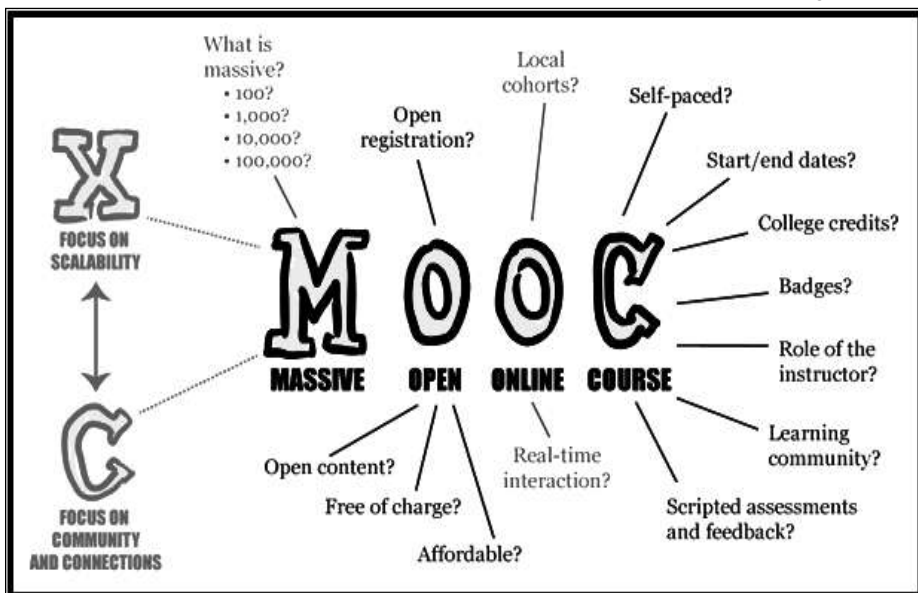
X
FOCUS ON SCALABILITY

C
FOCUS ON COMMUNITY AND CONNECTIONS

What is massive?
• 100?
• 1,000?
• 10,000?
• 100,000?

Open registration?

Local cohorts?

Self-paced?

Start/end dates?

College credits?

Badges?

Role of the instructor?

Learning community?

M O O C

MASSIVE OPEN ONLINE COURSE

Open content?

Free of charge?

Affordable?

Real-time interaction?

Scripted assessments and feedback?